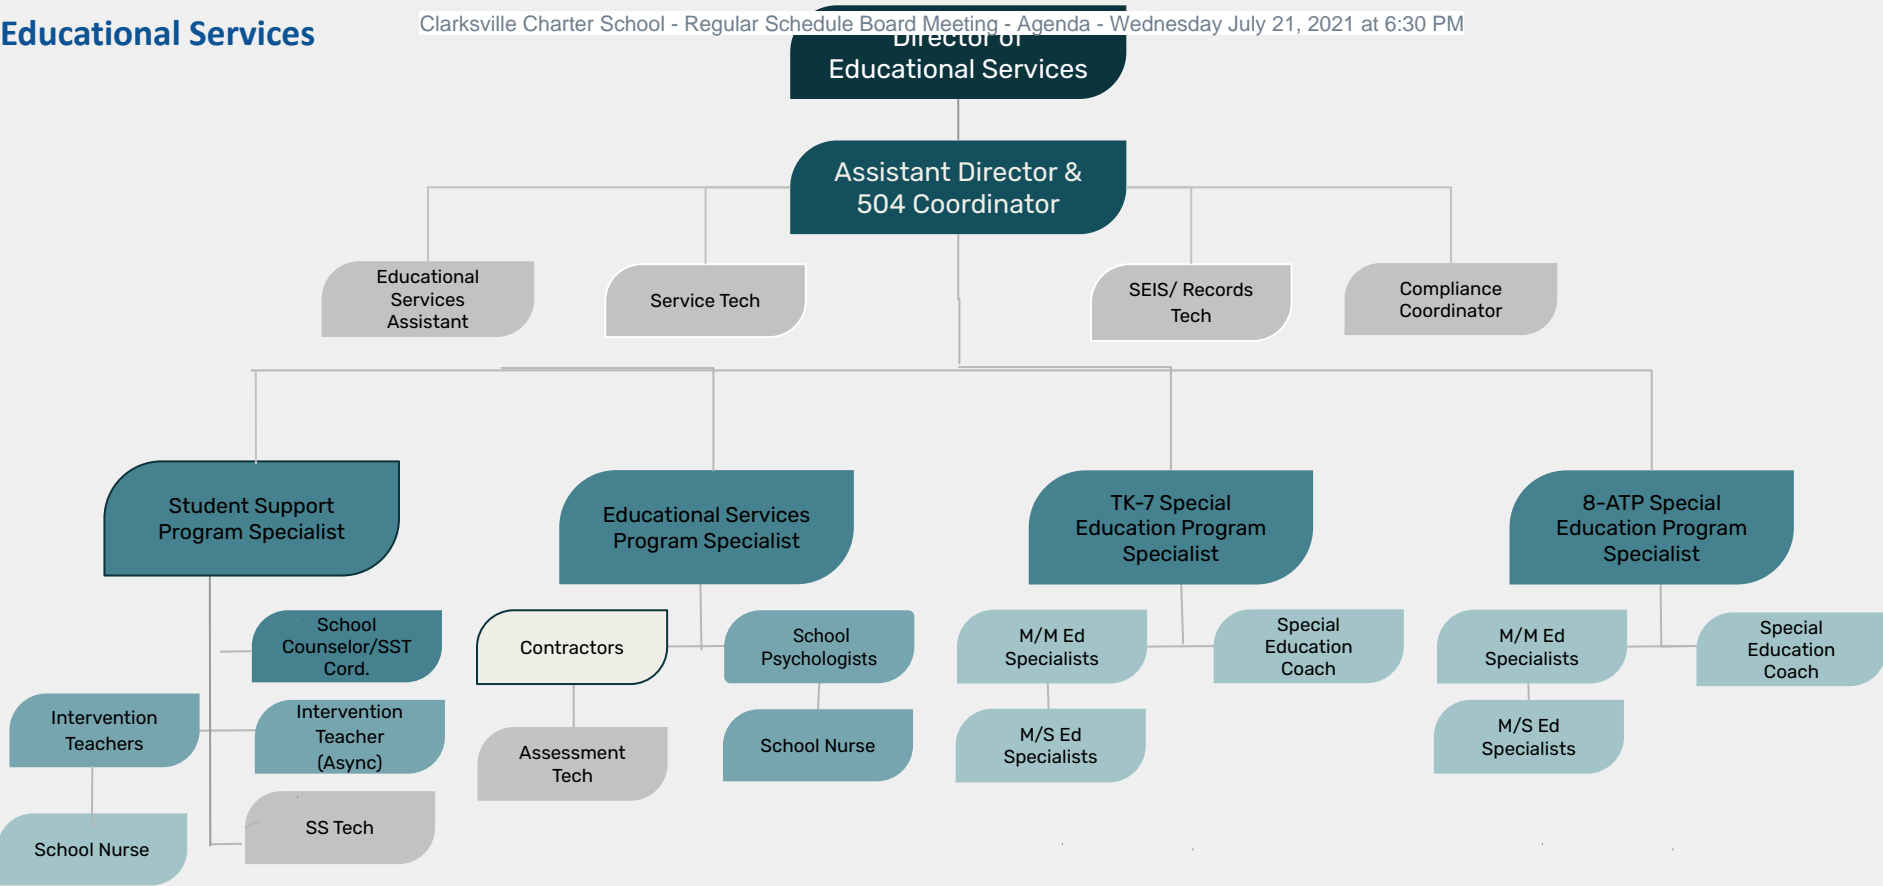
Educational Services

Clarksville Charter School - Regular Schedule Board Meeting - Agenda - Wednesday July 21, 2021 at 6:30 PM

Director of Educational Services

Assistant Director & 504 Coordinator

Educational Services Assistant

Service Tech

SEIS/ Records Tech

Compliance Coordinator

Student Support Program Specialist

Educational Services Program Specialist

TK-7 Special Education Program Specialist

8-ATP Special Education Program Specialist

School Counselor/SST Cord.

Intervention Teachers

Intervention Teacher (Async)

School Nurse

SS Tech

Contractors

School Psychologists

Assessment Tech

School Nurse

M/M Ed Specialists

Special Education Coach

M/S Ed Specialists

M/M Ed Specialists

Special Education Coach

M/S Ed Specialists